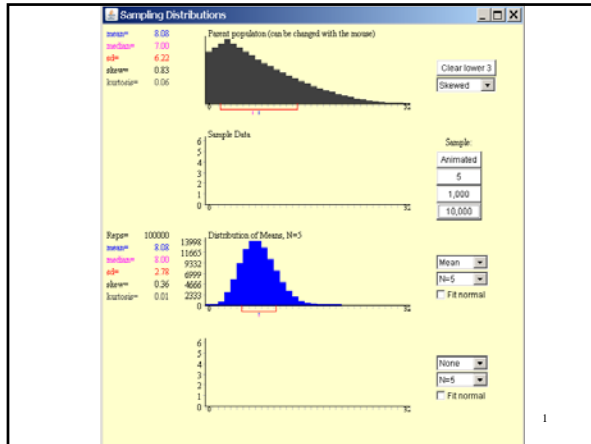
Sampling Distributions

mean= 8.08
median= 7.00
sd= 6.22
skew= 0.83
kurtosis= 0.06

Parent population (can be changed with the mouse)

0 32

Clear lower 3
Skewed

Sample Data
6
5
4
3
2
1
0
0 32

Sample:
Animated
5
1,000
10,000

Reps= 100000
mean= 8.08
median= 8.00
sd= 2.78
skew= 0.36
kurtosis= 0.01

Distribution of Means, N=5
13998
11665
9332
6999
4666
2333
0
0 32

Mean
N=5
Fit normal

6
5
4
3
2
1
0
0 32

None
N=5
Fit normal

1